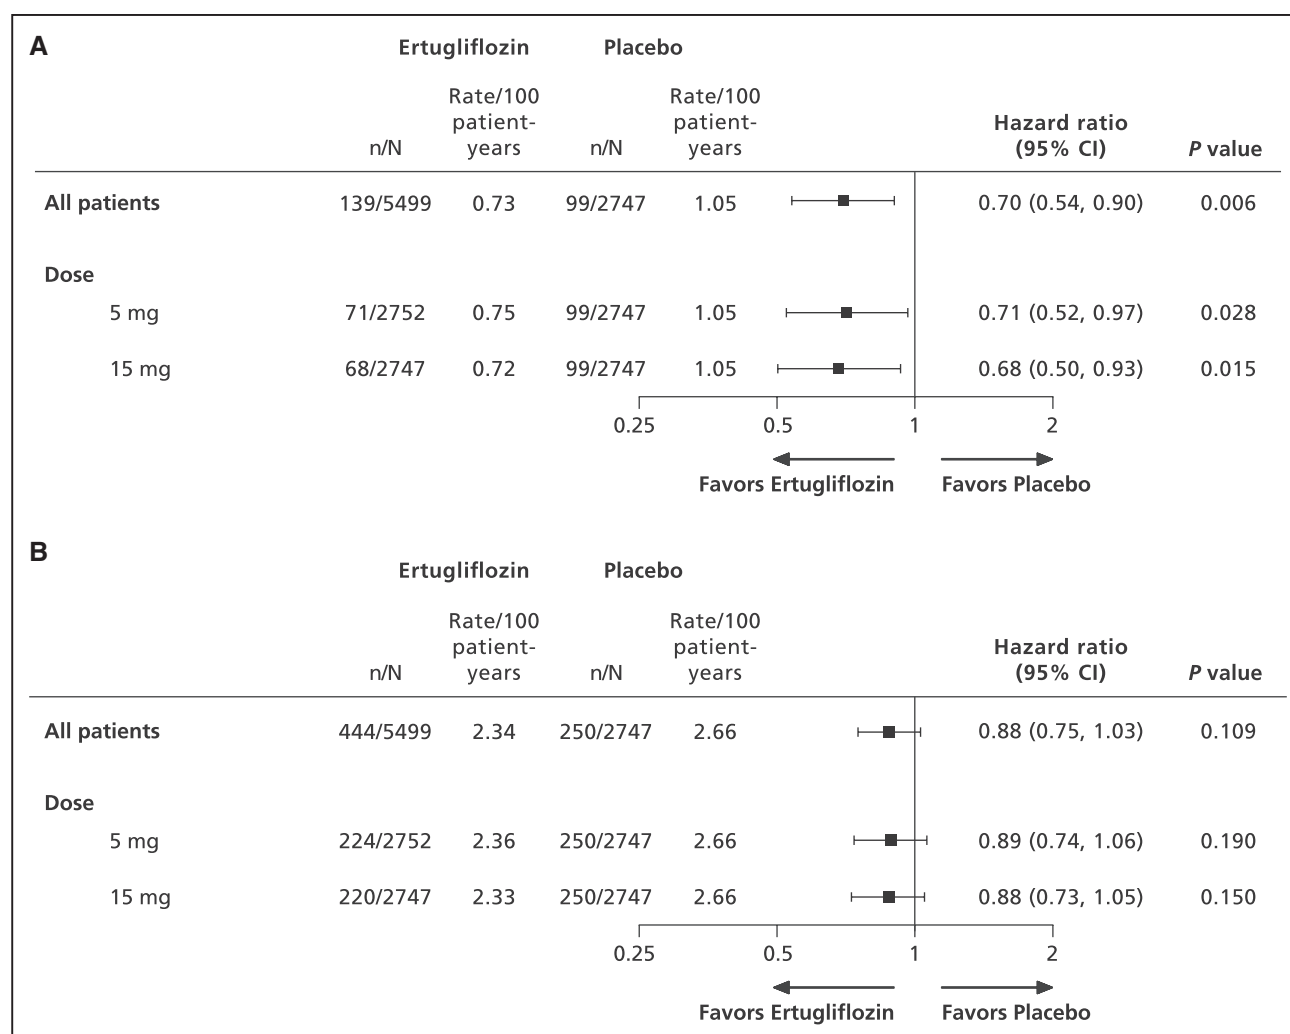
A

| | Ertugliflozin n/N | Ertugliflozin Rate/100 patient-years | Placebo n/N | Placebo Rate/100 patient-years | Hazard ratio (95% CI) | *P* value |
|---|---|---|---|---|---|---|
| All patients | 139/5499 | 0.73 | 99/2747 | 1.05 | 0.70 (0.54, 0.90) | 0.006 |
| Dose | | | | | | |
| 5 mg | 71/2752 | 0.75 | 99/2747 | 1.05 | 0.71 (0.52, 0.97) | 0.028 |
| 15 mg | 68/2747 | 0.72 | 99/2747 | 1.05 | 0.68 (0.50, 0.93) | 0.015 |

0.25 0.5 1 2

Favors Ertugliflozin Favors Placebo

B

| | Ertugliflozin n/N | Ertugliflozin Rate/100 patient-years | Placebo n/N | Placebo Rate/100 patient-years | Hazard ratio (95% CI) | *P* value |
|---|---|---|---|---|---|---|
| All patients | 444/5499 | 2.34 | 250/2747 | 2.66 | 0.88 (0.75, 1.03) | 0.109 |
| Dose | | | | | | |
| 5 mg | 224/2752 | 2.36 | 250/2747 | 2.66 | 0.89 (0.74, 1.06) | 0.190 |
| 15 mg | 220/2747 | 2.33 | 250/2747 | 2.66 | 0.88 (0.73, 1.05) | 0.150 |

0.25 0.5 1 2

Favors Ertugliflozin Favors Placebo